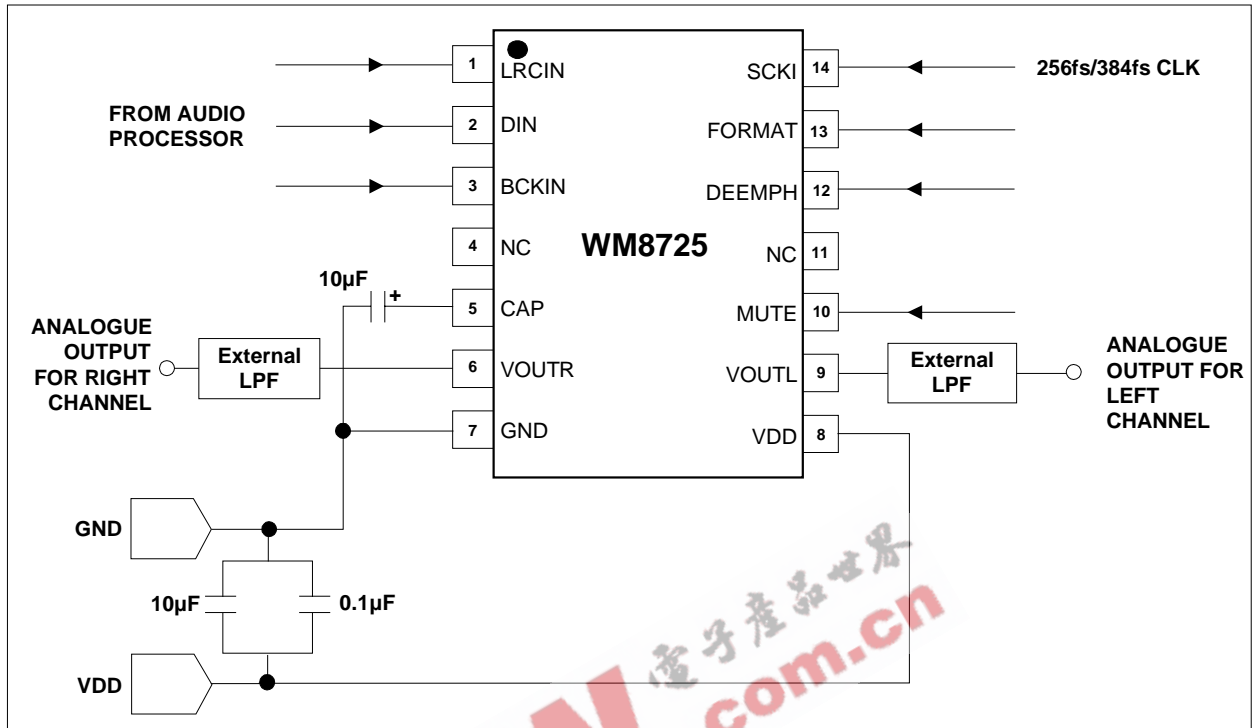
1 LRCIN
SCKI 14
256fs/384fs CLK

FROM AUDIO PROCESSOR

2 DIN
FORMAT 13

3 BCKIN
DEEMPH 12

4 NC
WM8725
NC 11

10µF
+
5 CAP
MUTE 10

ANALOGUE OUTPUT FOR RIGHT CHANNEL
External LPF
6 VOUTR
VOUTL 9
External LPF
ANALOGUE OUTPUT FOR LEFT CHANNEL

7 GND
VDD 8

GND

10µF
0.1µF

VDD

電子產品世界
com.cn